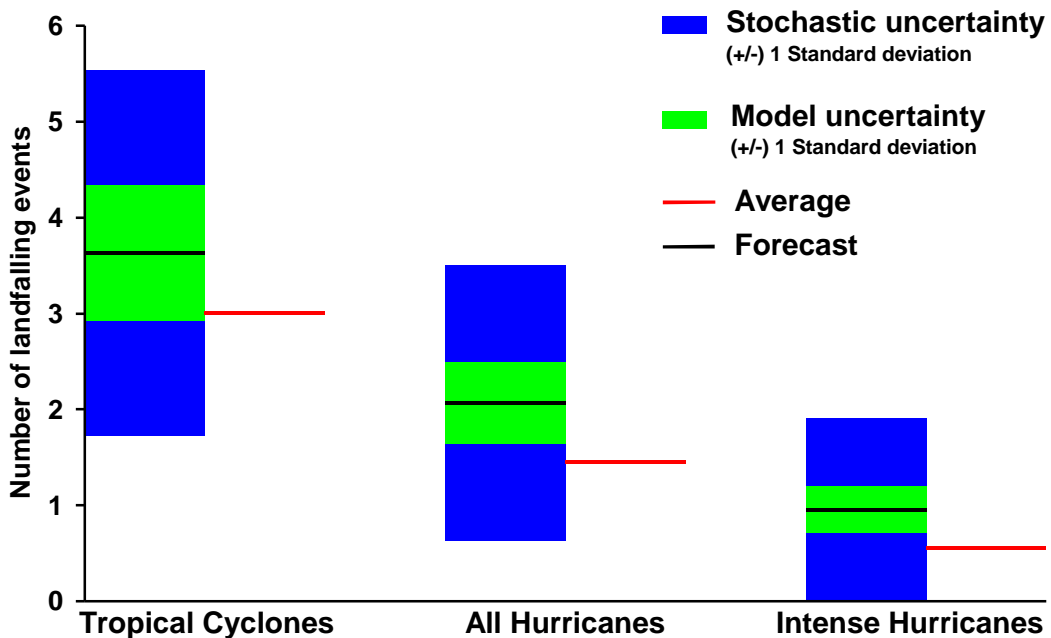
Stochastic uncertainty
(+/-) 1 Standard deviation

Model uncertainty
(+/-) 1 Standard deviation

Average

Forecast

Number of landfalling events

6
5
4
3
2
1
0

Tropical Cyclones
All Hurricanes
Intense Hurricanes